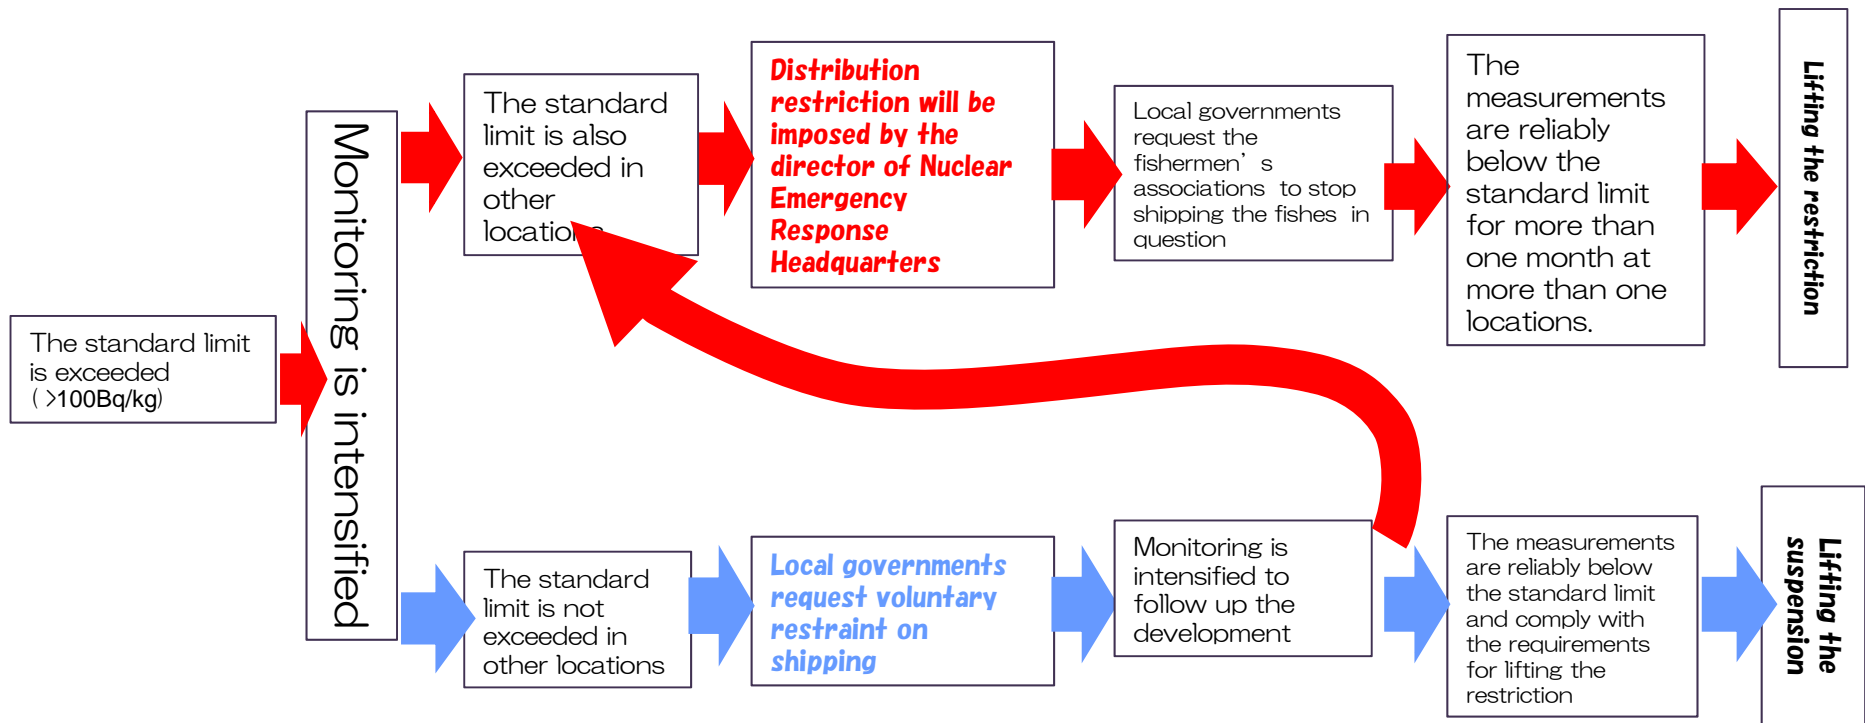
The standard limit is exceeded (>100Bq/kg)

Monitoring is intensified

The standard limit is also exceeded in other locations

Distribution restriction will be imposed by the director of Nuclear Emergency Response Headquarters

Local governments request the fishermen's associations to stop shipping the fishes in question

The measurements are reliably below the standard limit for more than one month at more than one locations.

Lifting the restriction

The standard limit is not exceeded in other locations

Local governments request voluntary restraint on shipping

Monitoring is intensified to follow up the development

The measurements are reliably below the standard limit and comply with the requirements for lifting the restriction

Lifting the suspension